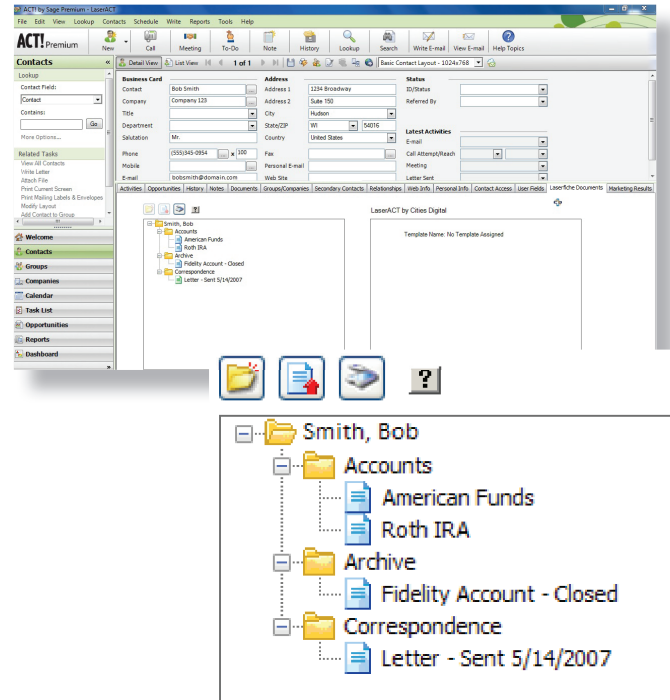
ACT! by Sage Premium - LaserACT

File Edit View Lookup Contacts Schedule Write Reports Tools Help

ACT! Premium

New Call Meeting To-Do Note History Lookup Search Write E-mail View E-mail Help Topics

Contacts «

Detail View List View 1 of 1 Basic Contact Layout - 1024x768

Lookup

Contact Field:

Contact

Contains:

Go

More Options...

Related Tasks

View All Contacts

Write Letter

Attach File

Print Current Screen

Print Mailing Labels & Envelopes

Modify Layout

Add Contact to Group

Welcome

Contacts

Groups

Companies

Calendar

Task List

Opportunities

Reports

Dashboard

Business Card

Contact Bob Smith

Company Company 123

Title

Department

Salutation Mr.

Phone (555)345-0954 x 100

Mobile

E-mail bobsmith@domain.com

Address

Address 1 1234 Broadway

Address 2 Suite 150

City Hudson

State/ZIP WI 54016

Country United States

Fax

Personal E-mail

Web Site

Status

ID/Status

Referred By

Latest Activities

E-mail

Call Attempt/Reach

Meeting

Letter Sent

Activities Opportunities History Notes Documents Groups/Companies Secondary Contacts Relationships Web Info Personal Info Contact Access User Fields Laserfiche Documents Marketing Results

Smith, Bob

Accounts

American Funds

Roth IRA

Archive

Fidelity Account - Closed

Correspondence

Letter - Sent 5/14/2007

LaserACT by Cities Digital

Template Name: No Template Assigned

?

Smith, Bob

Accounts

American Funds

Roth IRA

Archive

Fidelity Account - Closed

Correspondence

Letter - Sent 5/14/2007